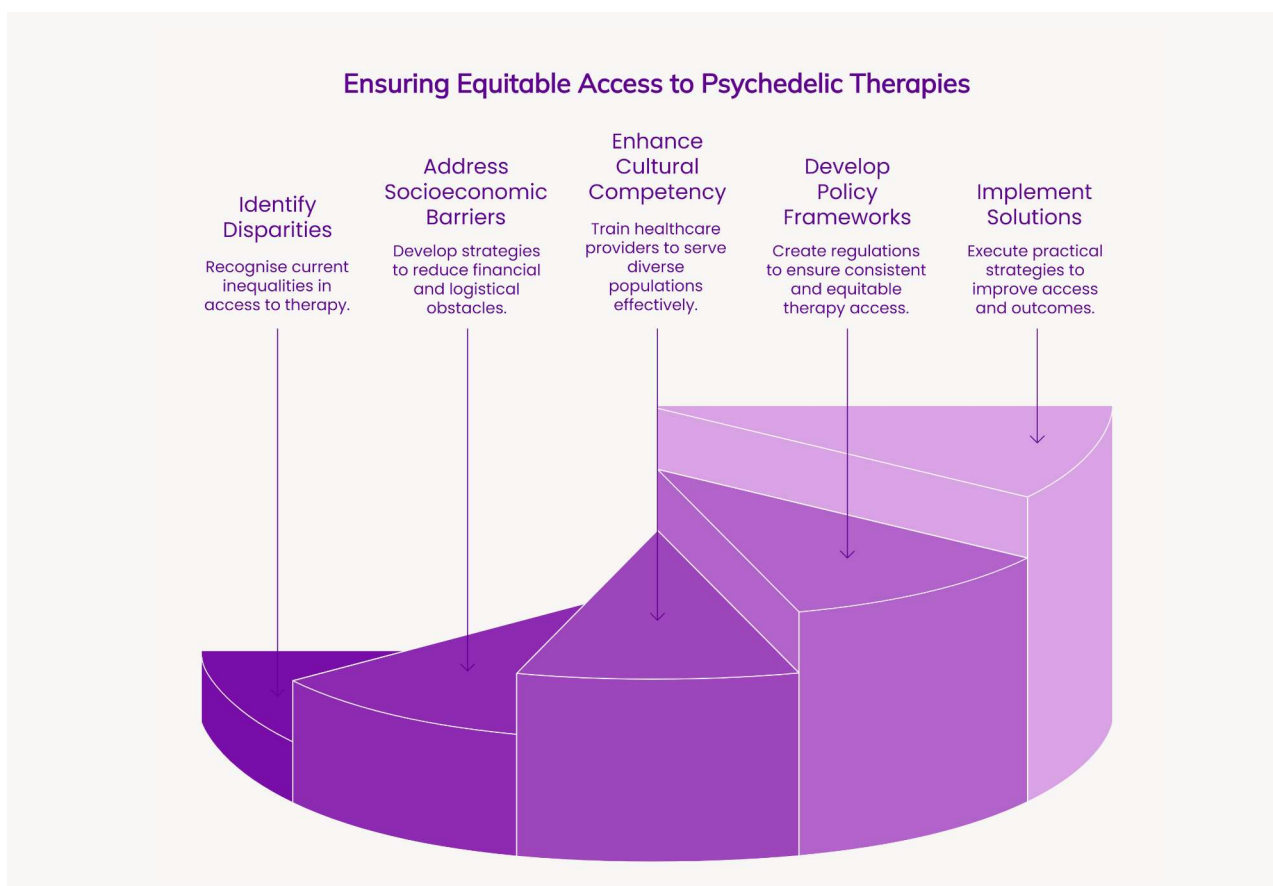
Ensuring Equitable Access to Psychedelic Therapies

Identify Disparities

Recognise current inequalities in access to therapy.

Address Socioeconomic Barriers

Develop strategies to reduce financial and logistical obstacles.

Enhance Cultural Competency

Train healthcare providers to serve diverse populations effectively.

Develop Policy Frameworks

Create regulations to ensure consistent and equitable therapy access.

Implement Solutions

Execute practical strategies to improve access and outcomes.